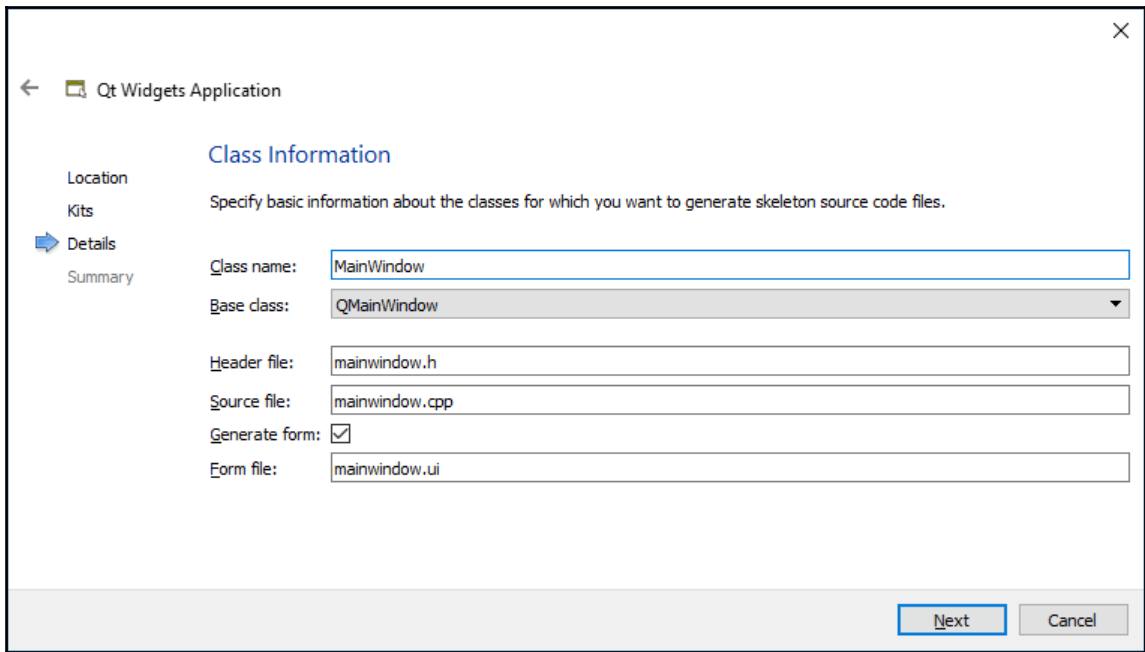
×

Qt Widgets Application

Location
Kits
Details
Summary

Class Information

Specify basic information about the classes for which you want to generate skeleton source code files.

Class name: MainWindow
Base class: QMainWindow

Header file: mainwindow.h
Source file: mainwindow.cpp
Generate form: ☑
Form file: mainwindow.ui

Next Cancel